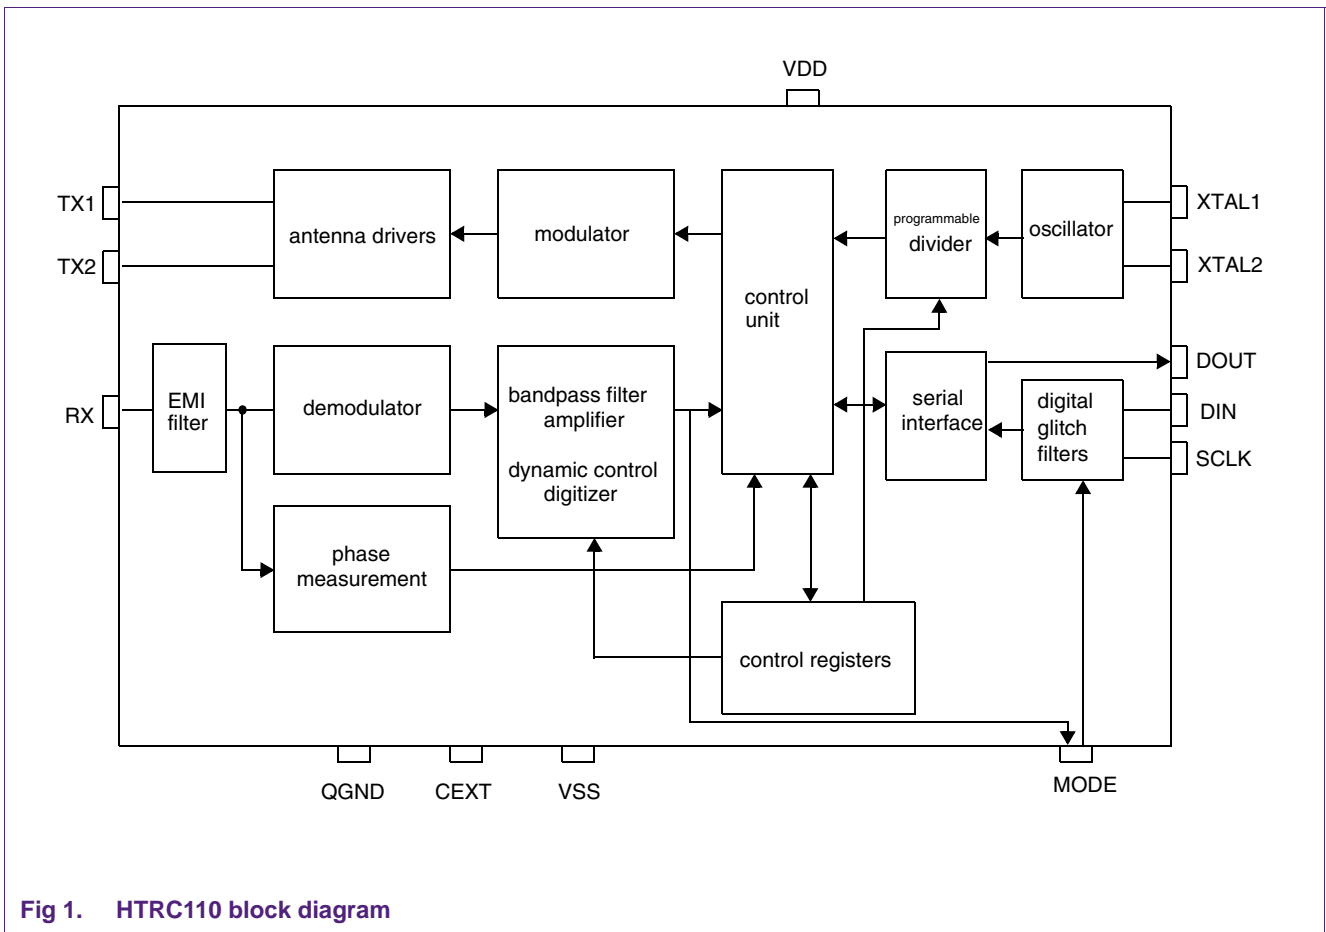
VDD

TX1

TX2

antenna drivers

modulator

control unit

programmable divider

oscillator

XTAL1

XTAL2

RX

EMI filter

demodulator

bandpass filter amplifier

dynamic control digitizer

serial interface

digital glitch filters

DOUT

DIN

SCLK

phase measurement

control registers

QGND

CEXT

VSS

MODE

Fig 1. HTRC110 block diagram